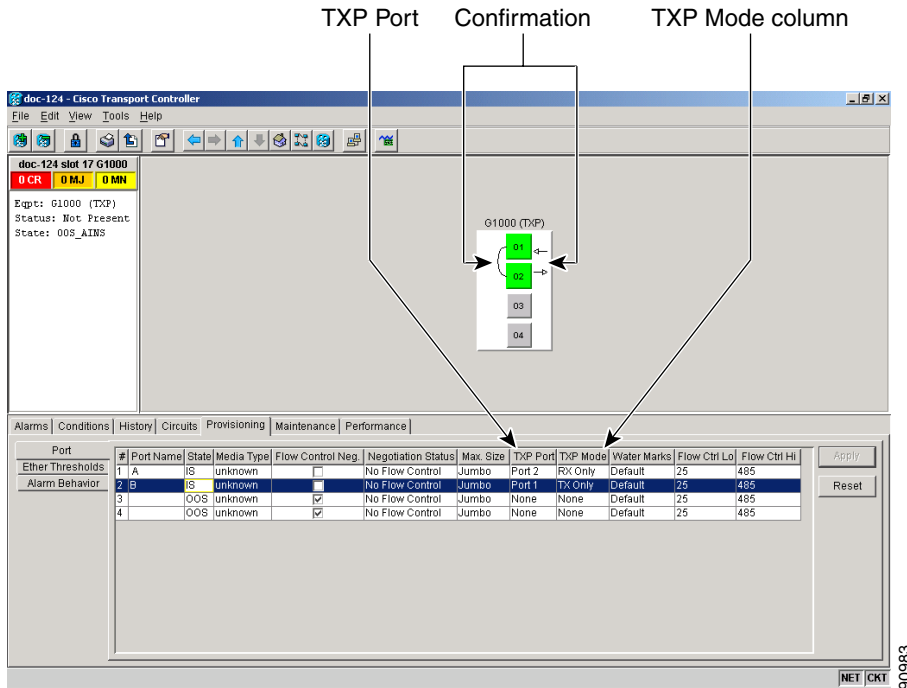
TXP Port Confirmation TXP Mode column

doc-124 - Cisco Transport Controller

File Edit View Tools Help

doc-124 slot 17 G1000
0 CR 0 MJ 0 MN

Eqpt: G1000 (TXP)
Status: Not Present
State: OOS_AINS

G1000 (TXP)
01
02
03
04

Alarms | Conditions | History | Circuits | Provisioning | Maintenance | Performance

Port
Ether Thresholds
Alarm Behavior

| # | Port Name | State | Media Type | Flow Control Neg. | Negotiation Status | Max. Size | TXP Port | TXP Mode | Water Marks | Flow Ctrl Lo | Flow Ctrl Hi |
|---|---|---|---|---|---|---|---|---|---|---|---|
| 1 | A | IS | unknown | ☐ | No Flow Control | Jumbo | Port 2 | RX Only | Default | 25 | 485 |
| 2 | B | IS | unknown | ☐ | No Flow Control | Jumbo | Port 1 | TX Only | Default | 25 | 485 |
| 3 | | OOS | unknown | ☑ | No Flow Control | Jumbo | None | None | Default | 25 | 485 |
| 4 | | OOS | unknown | ☑ | No Flow Control | Jumbo | None | None | Default | 25 | 485 |

Apply
Reset

NET CKT

90983